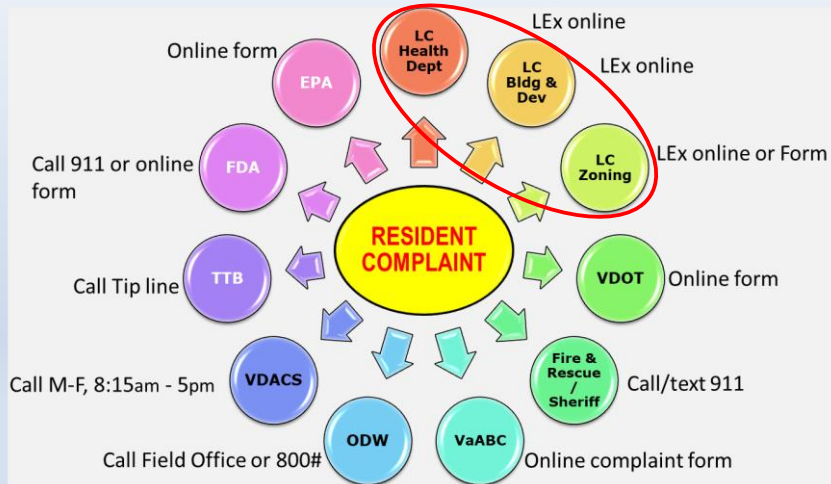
RESIDENT COMPLAINT

LC Health Dept
LEx online

LC Bldg & Dev
LEx online

LC Zoning
LEx online or Form

VDOT
Online form

Fire & Rescue / Sheriff
Call/text 911

VaABC
Online complaint form

ODW
Call Field Office or 800#

VDACS
Call M-F, 8:15am - 5pm

TTB
Call Tip line

FDA
Call 911 or online form

EPA
Online form